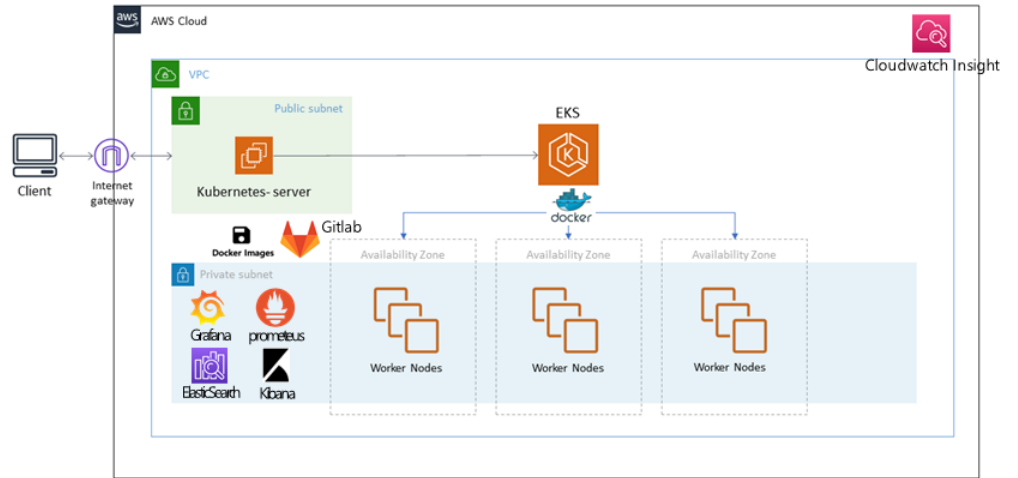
aws AWS Cloud

Cloudwatch Insight

VPC

Public subnet

Kubernetes- server

EKS

docker

Client

Internet gateway

Docker Images

Gitlab

Private subnet

Grafana

prometeus

ElasticSearch

Kibana

Availability Zone

Worker Nodes

Availability Zone

Worker Nodes

Availability Zone

Worker Nodes